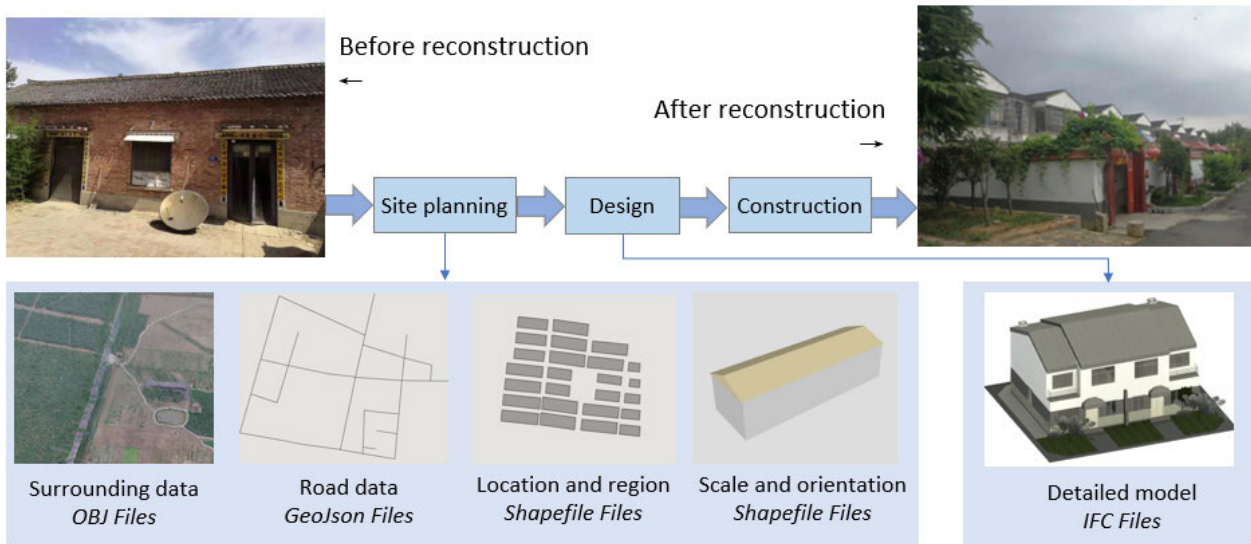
Before reconstruction

After reconstruction

Site planning

Design

Construction

Surrounding data
*OBJ Files*

Road data
*GeoJson Files*

Location and region
*Shapefile Files*

Scale and orientation
*Shapefile Files*

Detailed model
*IFC Files*